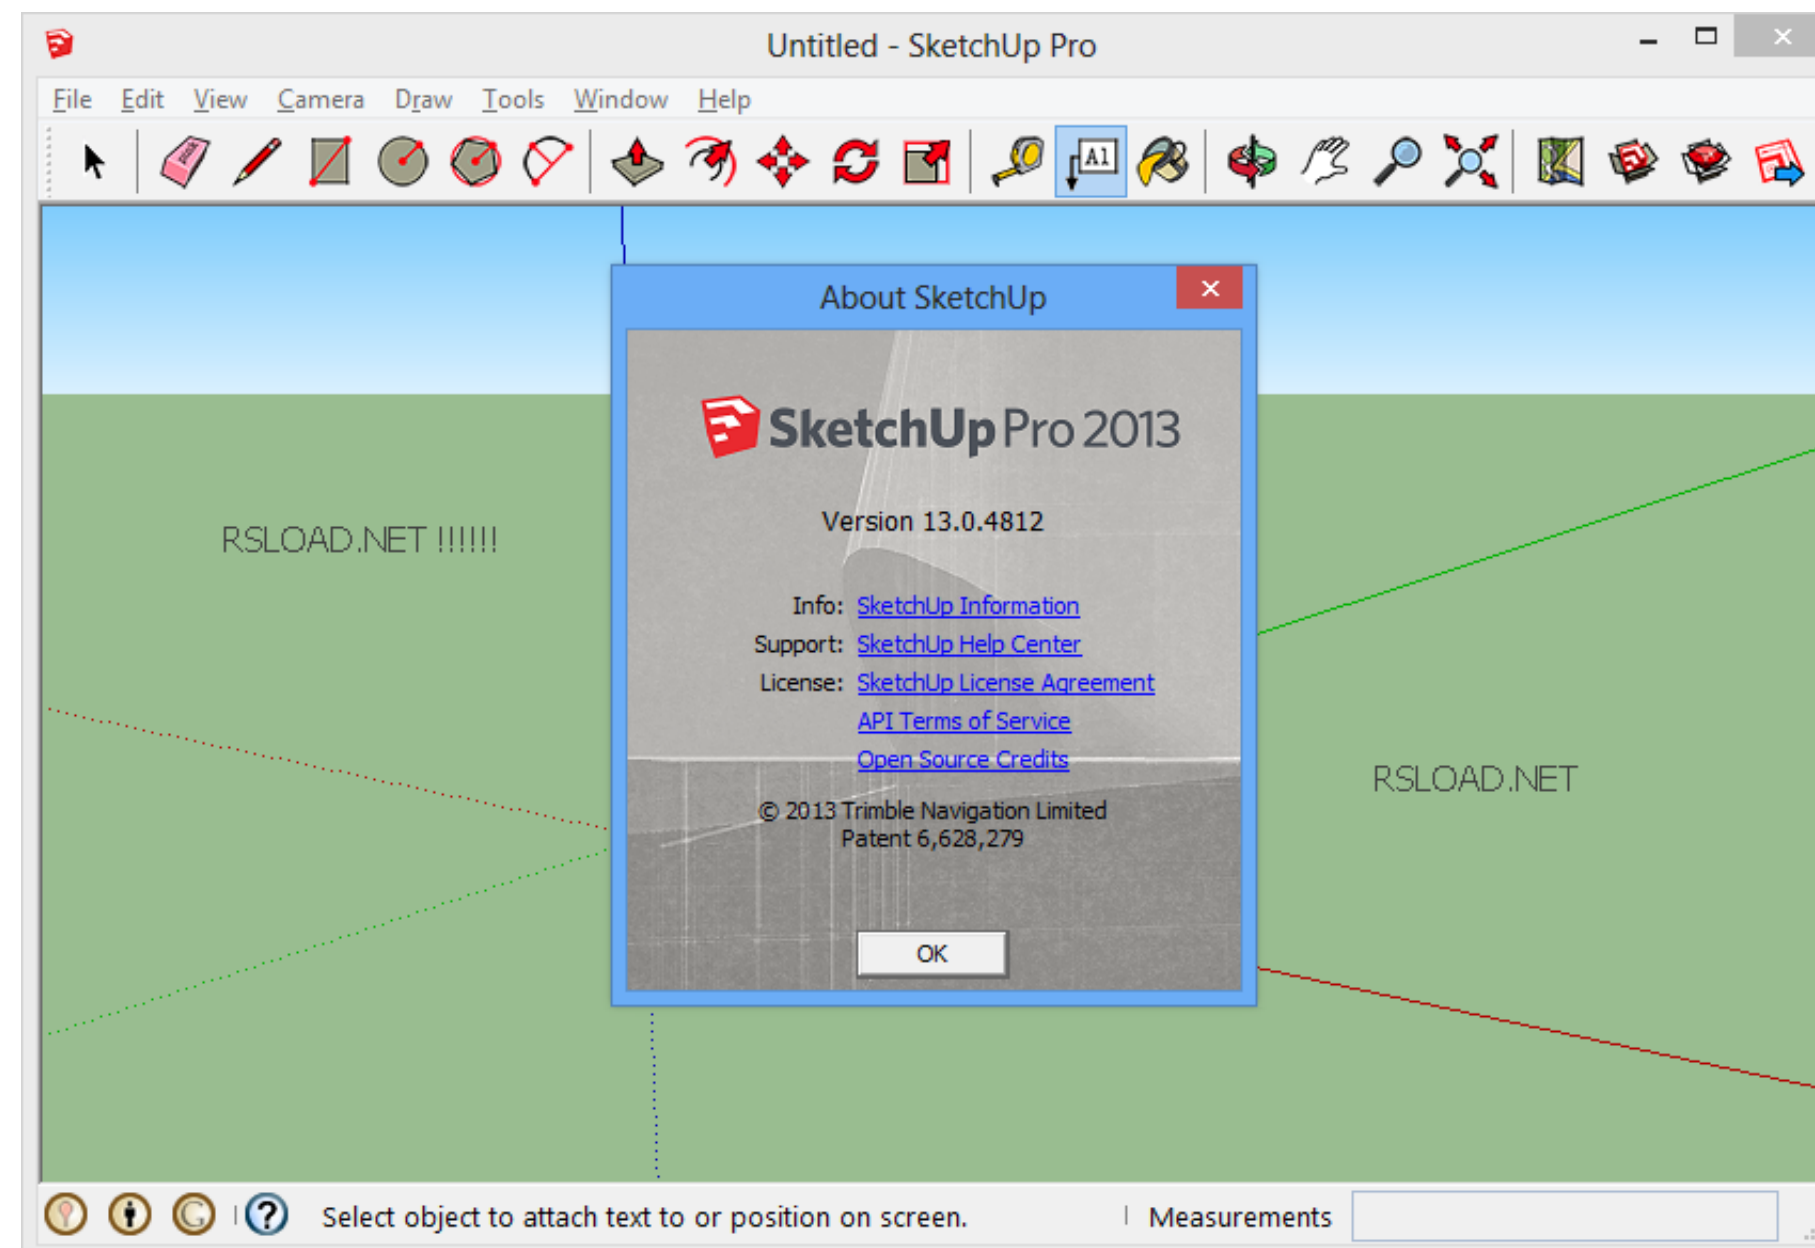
Untitled - SketchUp Pro

File Edit View Camera Draw Tools Window Help

A1

RSLOAD.NET !!!!!!

About SketchUp

SketchUp Pro 2013

Version 13.0.4812

Info: SketchUp Information
Support: SketchUp Help Center
License: SketchUp License Agreement
API Terms of Service
Open Source Credits

© 2013 Trimble Navigation Limited
Patent 6,628,279

OK

RSLOAD.NET

Select object to attach text to or position on screen.

Measurements